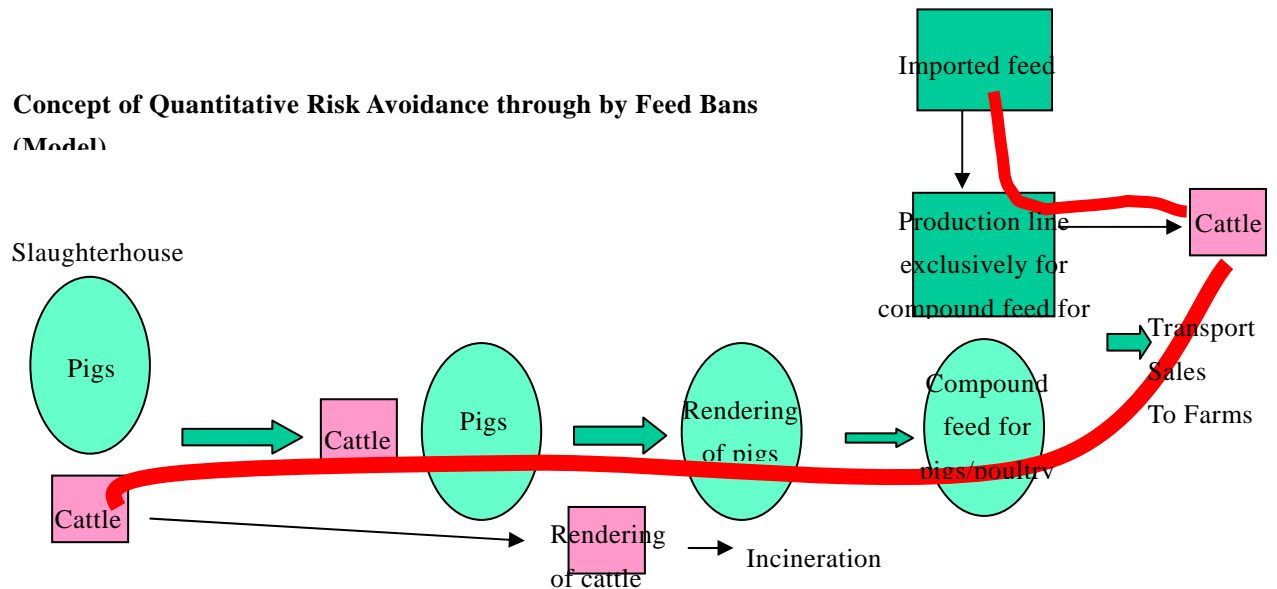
Imported feed

Concept of Quantitative Risk Avoidance through by Feed Bans (Model)

Production line exclusively for compound feed for

Cattle

Slaughterhouse

Pigs

Transport
Sales
To Farms

Cattle

Pigs

Rendering of pigs

Compound feed for pigs/poultry

Cattle

Rendering of cattle

Incineration